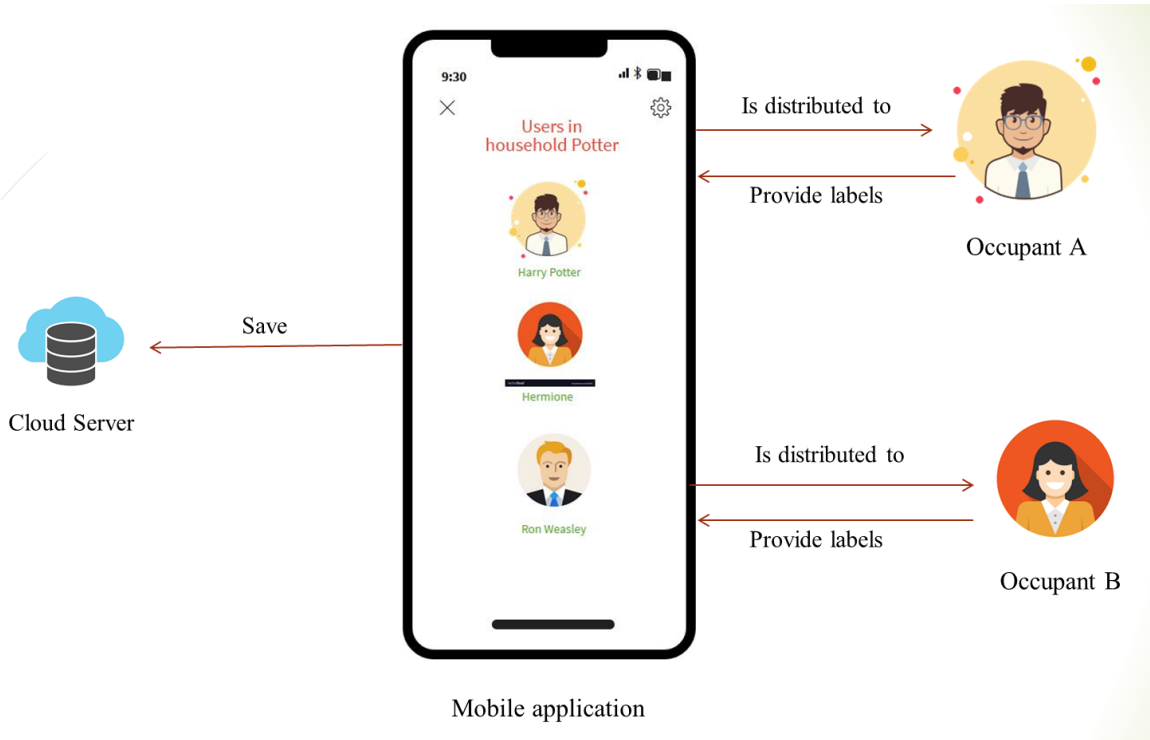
9:30

Users in household Potter

Harry Potter

Hermione

Ron Weasley

Is distributed to

Provide labels

Occupant A

Save

Cloud Server

Is distributed to

Provide labels

Occupant B

Mobile application